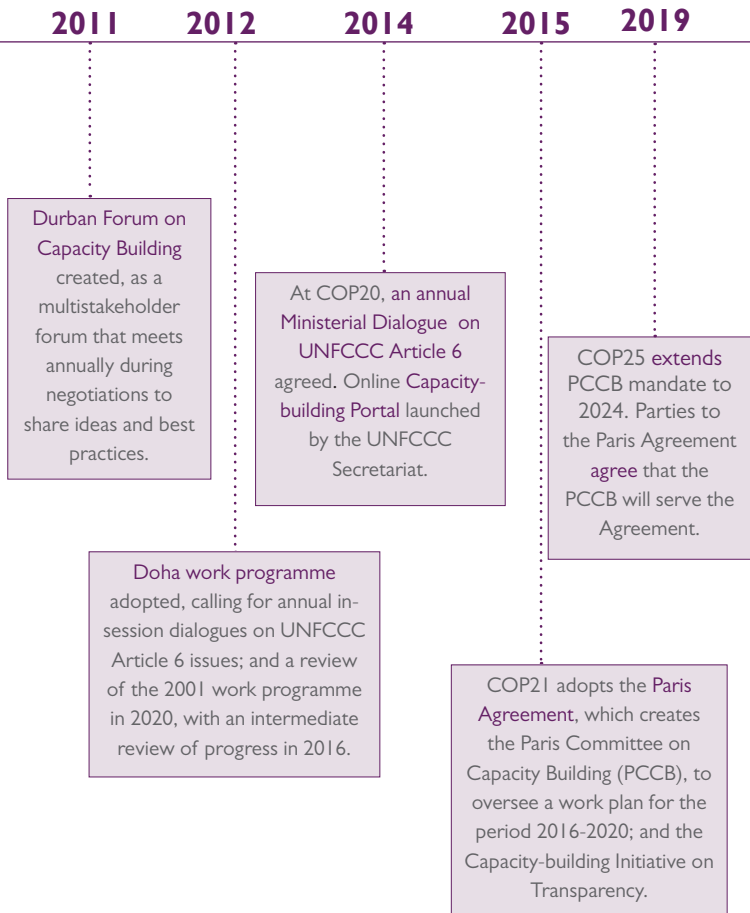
2011 2012 2014 2015 2019

Durban Forum on Capacity Building created, as a multistakeholder forum that meets annually during negotiations to share ideas and best practices.

At COP20, an annual Ministerial Dialogue on UNFCCC Article 6 agreed. Online Capacity-building Portal launched by the UNFCCC Secretariat.

COP25 extends PCCB mandate to 2024. Parties to the Paris Agreement agree that the PCCB will serve the Agreement.

Doha work programme adopted, calling for annual in-session dialogues on UNFCCC Article 6 issues; and a review of the 2001 work programme in 2020, with an intermediate review of progress in 2016.

COP21 adopts the Paris Agreement, which creates the Paris Committee on Capacity Building (PCCB), to oversee a work plan for the period 2016-2020; and the Capacity-building Initiative on Transparency.